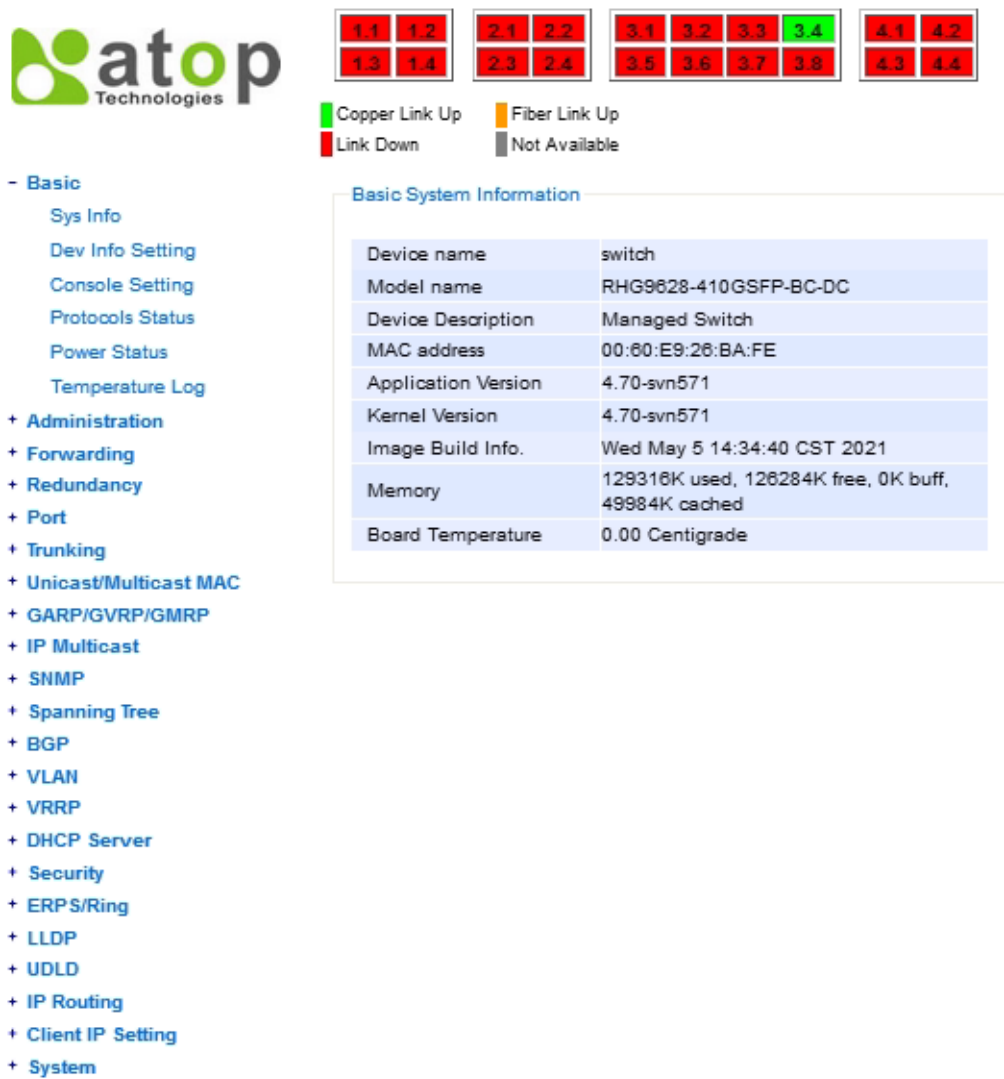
atop
Technologies

1.1 1.2
1.3 1.4

2.1 2.2
2.3 2.4

3.1 3.2 3.3 3.4
3.5 3.6 3.7 3.8

4.1 4.2
4.3 4.4

Copper Link Up
Fiber Link Up
Link Down
Not Available

- Basic
Sys Info
Dev Info Setting
Console Setting
Protocols Status
Power Status
Temperature Log
+ Administration
+ Forwarding
+ Redundancy
+ Port
+ Trunking
+ Unicast/Multicast MAC
+ GARP/GVRP/GMRP
+ IP Multicast
+ SNMP
+ Spanning Tree
+ BGP
+ VLAN
+ VRRP
+ DHCP Server
+ Security
+ ERPS/Ring
+ LLDP
+ UDLD
+ IP Routing
+ Client IP Setting
+ System

Basic System Information

| | |
|---|---|
| Device name | switch |
| Model name | RHG9628-410GSFP-BC-DC |
| Device Description | Managed Switch |
| MAC address | 00:60:E9:26:BA:FE |
| Application Version | 4.70-svn571 |
| Kernel Version | 4.70-svn571 |
| Image Build Info. | Wed May 5 14:34:40 CST 2021 |
| Memory | 129316K used, 126284K free, 0K buff, 49984K cached |
| Board Temperature | 0.00 Centigrade |